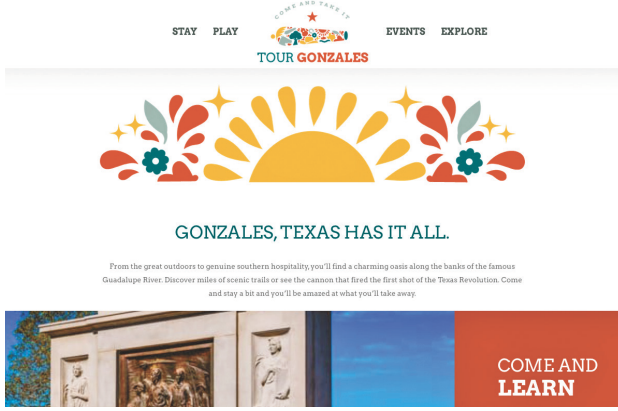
STAY PLAY

COME AND TAKE IT

TOUR GONZALES

EVENTS EXPLORE

GONZALES, TEXAS HAS IT ALL.

From the great outdoors to genuine southern hospitality, you'll find a charming oasis along the banks of the famous Guadalupe River. Discover miles of scenic trails or see the cannon that fired the first shot of the Texas Revolution. Come and stay a bit and you'll be amazed at what you'll take away.

COME AND LEARN